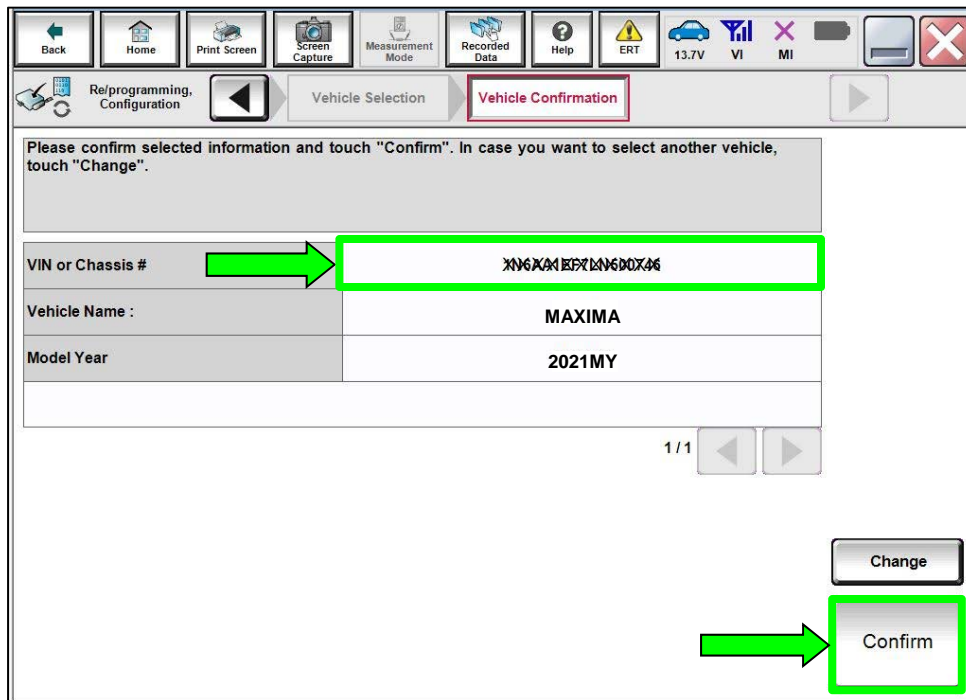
Back Home Print Screen Screen Capture Measurement Mode Recorded Data Help ERT 13.7V VI MI

Re/programming, Configuration

Vehicle Selection

Vehicle Confirmation

Please confirm selected information and touch "Confirm". In case you want to select another vehicle, touch "Change".

| VIN or Chassis # | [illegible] |
|---|---|
| Vehicle Name : | MAXIMA |
| Model Year | 2021MY |

1/1

Change

Confirm